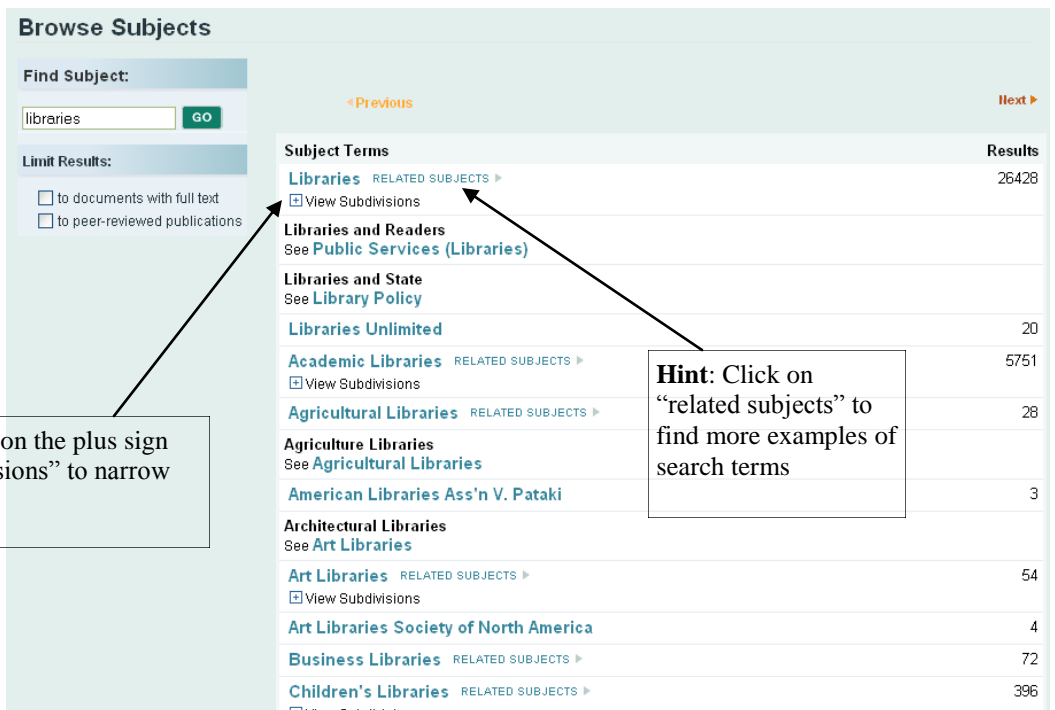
Browse Subjects

Find Subject:

libraries GO

Limit Results:

to documents with full text

to peer-reviewed publications

◂Previous

Next ▸

| Subject Terms | Results |
|---|---|
| Libraries RELATED SUBJECTS ▸ View Subdivisions | 26428 |
| Libraries and Readers See Public Services (Libraries) | |
| Libraries and State See Library Policy | |
| Libraries Unlimited | 20 |
| Academic Libraries RELATED SUBJECTS ▸ View Subdivisions | 5751 |
| Agricultural Libraries RELATED SUBJECTS ▸ | 28 |
| Agriculture Libraries See Agricultural Libraries | |
| American Libraries Ass'n V. Pataki | 3 |
| Architectural Libraries See Art Libraries | |
| Art Libraries RELATED SUBJECTS ▸ View Subdivisions | 54 |
| Art Libraries Society of North America | 4 |
| Business Libraries RELATED SUBJECTS ▸ | 72 |
| Children's Libraries RELATED SUBJECTS ▸ | 396 |

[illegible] on the plus sign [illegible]sions" to narrow

Hint: Click on "related subjects" to find more examples of search terms